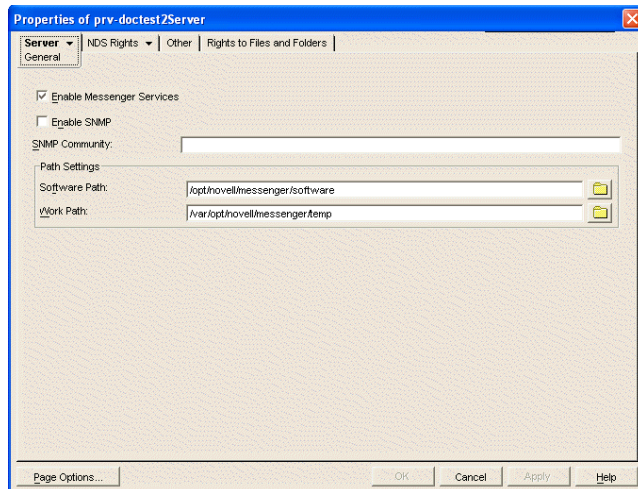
Properties of prv-doctest2Server

Server ▾ | NDS Rights ▾ | Other | Rights to Files and Folders
General

☑ Enable Messenger Services

☐ Enable SNMP

SNMP Community:

Path Settings

Software Path: /opt/novell/messenger/software

Work Path: /var/opt/novell/messenger/temp

Page Options... OK Cancel Apply Help